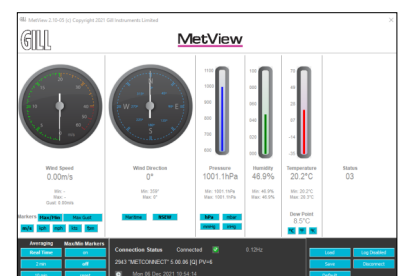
MetView-2.10-05 (c) Copyright 2021 Gill Instruments Limited

GILL

MetView

Wind Speed
0.00m/s
Min: --
Max: --
Gust: 0.0m/s

Markers Max/Min Max Gust
m/s mph kph kts fpm

Wind Direction
0°
Min: 359°
Max: 0°
Max/Min NSEW

1100
1000
900
800
700
600
500
Pressure
1001.1hPa
Min: 1001.1hPa
Max: 1001.1hPa
hPa mbar
mmHg inHg

100
80
60
40
20
0
Humidity
46.9%
Min: 46.9%
Max: 46.9%

70
50
30
10
-10
-30
-40
Temperature
20.2°C
Min: 20.2°C
Max: 20.2°C
Dew Point
8.5°C
°C °F °K

Status
03

Averaging
Real Time
2 min
10 min

Max/Min Markers
on
off
reset

Connection Status Connected
2943 "METCONNECT" 5.00.00 [G] PV=6
Mon 06 Dec 2021 10:54:14

0.1Hz

Load
Save
Default

Log Disabled
Disconnect